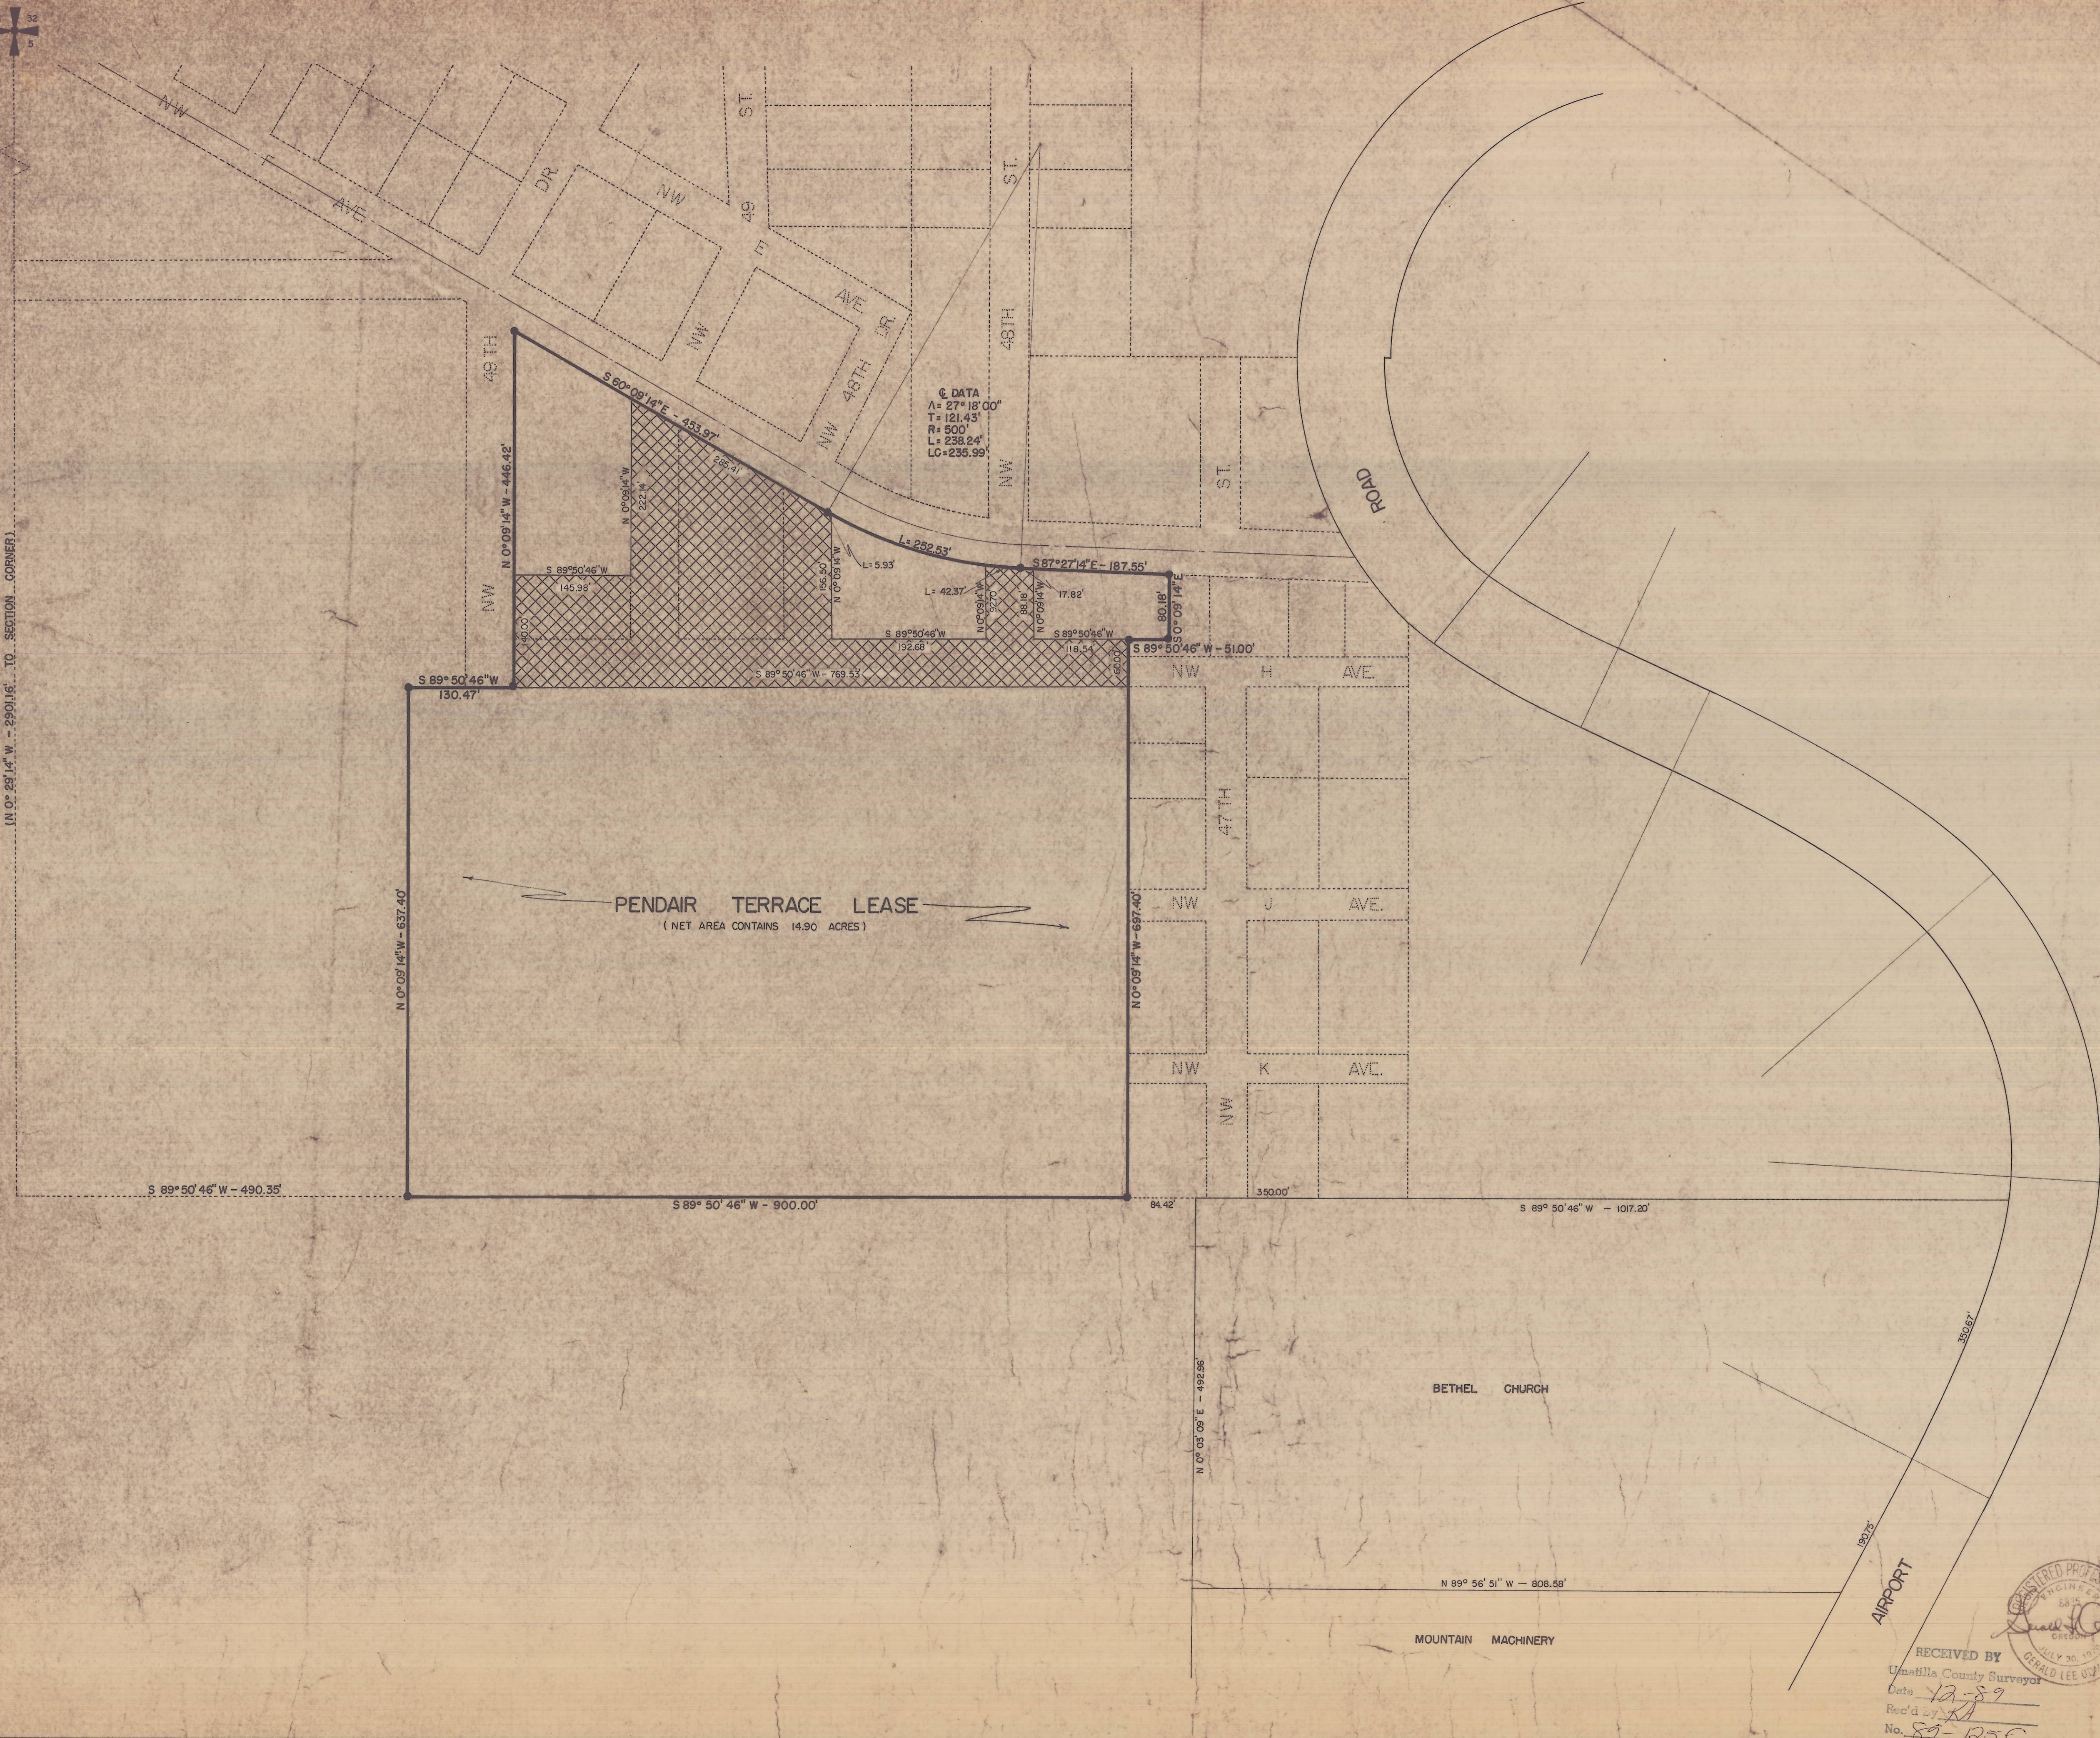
NW AVE.

DR

NW

49

ST.

F

AVE

NW 48TH DR

ST.

48TH

NW

ST.

ROAD

49 TH

NW

℄ DATA
Δ = 27° 18' 00"
T = 121.43'
R = 500'
L = 238.24'
LC = 235.99'

S 60° 05' 14" E - 453.97'

N 0° 09' 14" W - 446.42'

L = 252.53'

S 87° 27' 14" E - 187.55'

S 89° 50' 46" W
145.98

L = 5.93

L = 42.37

17.82'

80.18'

S 0° 09' 14" E

S 89° 50' 46" W
192.68

S 89° 50' 46" W
116.54

S 89° 50' 46" W - 51.00'

S 89° 50' 46" W - 769.53

S 89° 50' 46" W
130.47'

NW H AVE.

47 TH

NW J AVE.

NW K AVE.

NW

PENDAIR TERRACE LEASE
( NET AREA CONTAINS 14.90 ACRES )

N 0° 09' 14" W - 637.40'

N 0° 09' 14" W - 687.40'

(N 0° 29' 14" W - 2901.16' TO SECTION CORNER)

S 89° 50' 46" W - 490.35'

S 89° 50' 46" W - 900.00'

84.42

350.00'

S 89° 50' 46" W - 1017.20'

N 0° 03' 09" E - 492.86'

BETHEL CHURCH

350.67'

190.75

AIRPORT

N 89° 56' 51" W - 808.58'

MOUNTAIN MACHINERY

REGISTERED PROFESSIONAL ENGINEER
GERALD LEE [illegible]

RECEIVED BY
Umatilla County Surveyor
Date 12-89
Rec'd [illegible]
No. 89-125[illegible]